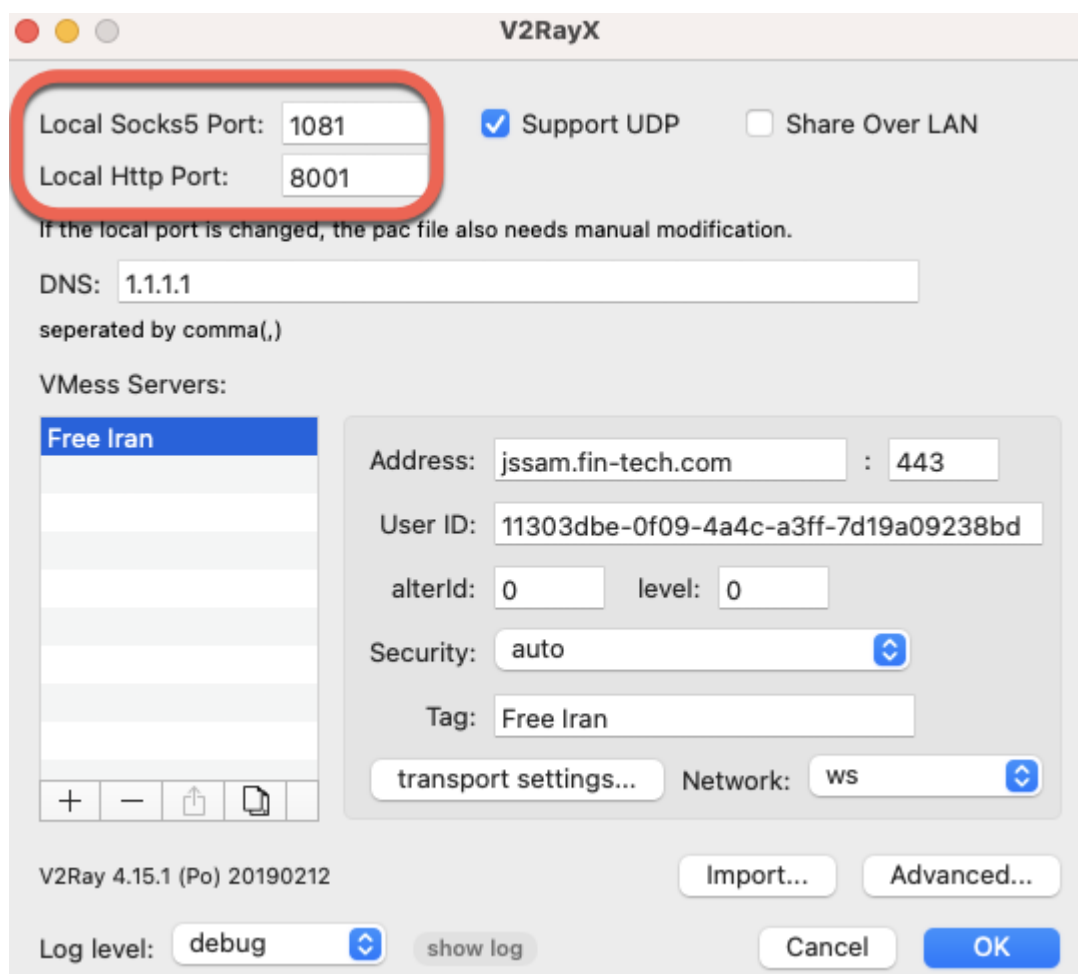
V2RayX

Local Socks5 Port: 1081
Local Http Port: 8001

Support UDP

Share Over LAN

If the local port is changed, the pac file also needs manual modification.

DNS: 1.1.1.1

seperated by comma(,)

VMess Servers:

Free Iran

+ —

Address: jssam.fin-tech.com : 443

User ID: 11303dbe-0f09-4a4c-a3ff-7d19a09238bd

alterId: 0 level: 0

Security: auto

Tag: Free Iran

transport settings...

Network: ws

V2Ray 4.15.1 (Po) 20190212

Import...

Advanced...

Log level: debug

show log

Cancel

OK